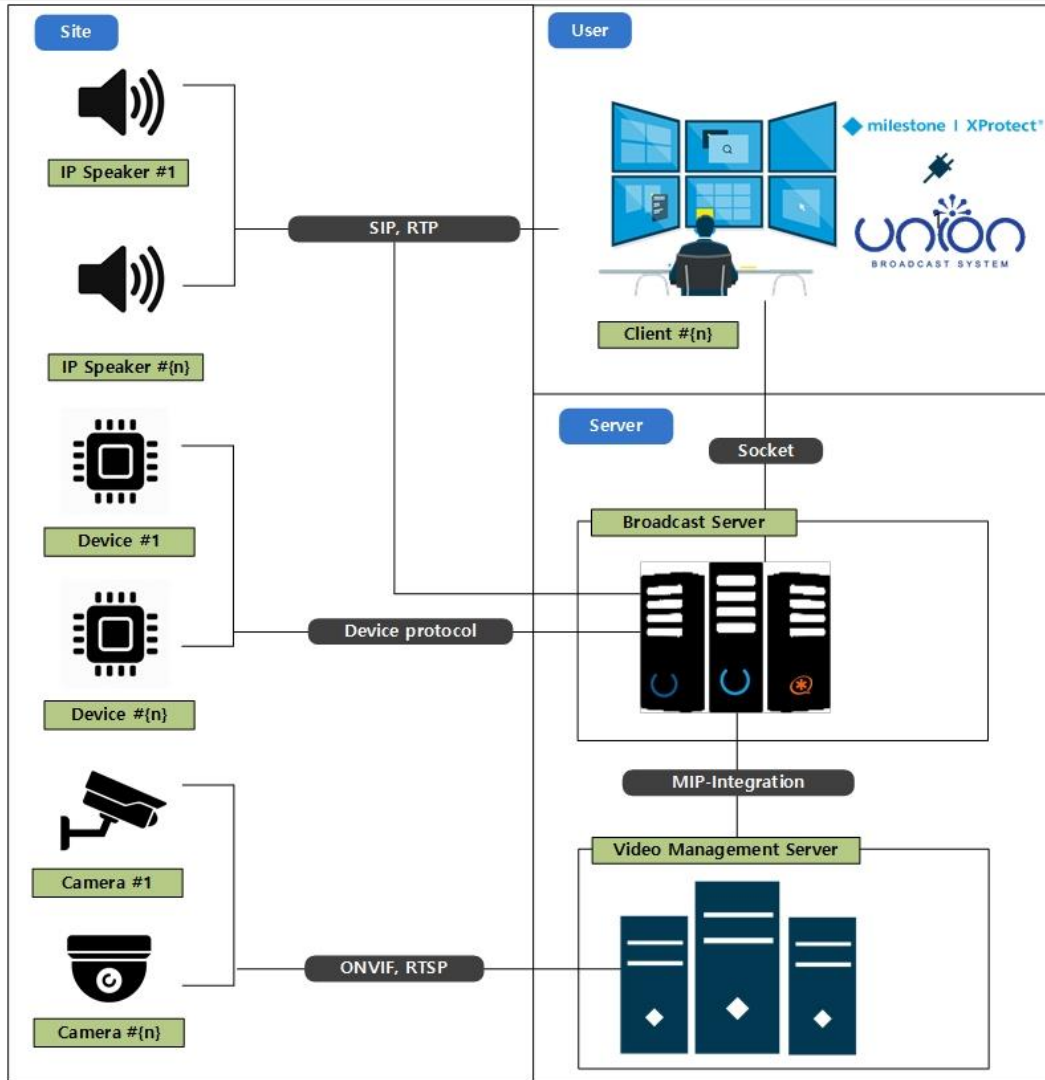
Site

IP Speaker #1

IP Speaker #{n}

Device #1

Device #{n}

Camera #1

Camera #{n}

SIP, RTP

Device protocol

ONVIF, RTSP

User

milestone | XProtect®

union

BROADCAST SYSTEM

Client #{n}

Server

Socket

Broadcast Server

MIP-Integration

Video Management Server